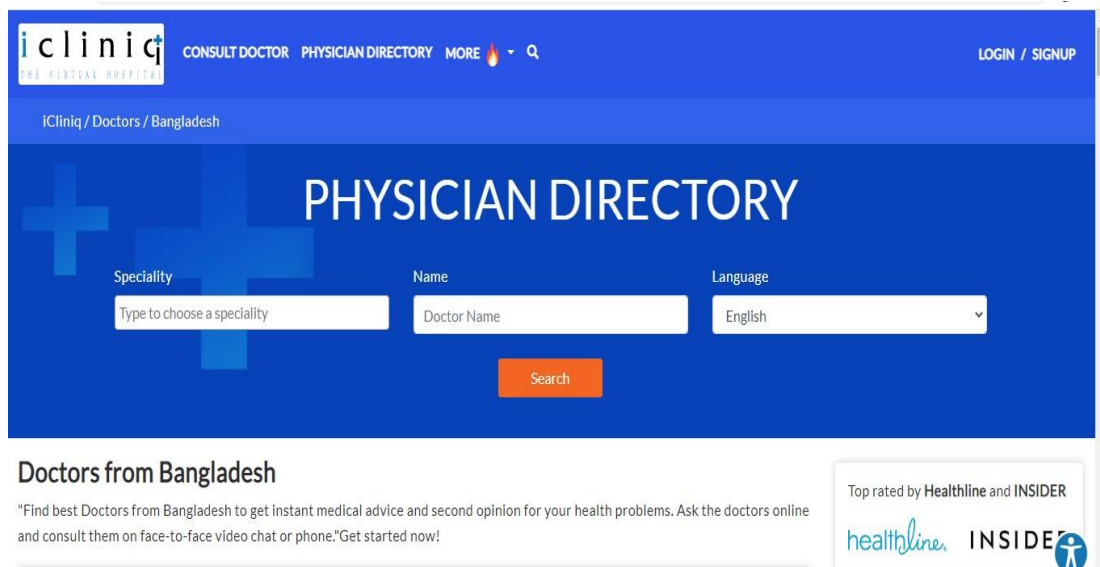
iclinic
THE VIRTUAL HOSPITAL

CONSULT DOCTOR PHYSICIAN DIRECTORY MORE

LOGIN / SIGNUP

iCliniq / Doctors / Bangladesh

PHYSICIAN DIRECTORY

Speciality
Type to choose a speciality

Name
Doctor Name

Language
English

Search

Doctors from Bangladesh

"Find best Doctors from Bangladesh to get instant medical advice and second opinion for your health problems. Ask the doctors online and consult them on face-to-face video chat or phone."Get started now!

Top rated by Healthline and INSIDER

healthline. INSIDE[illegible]